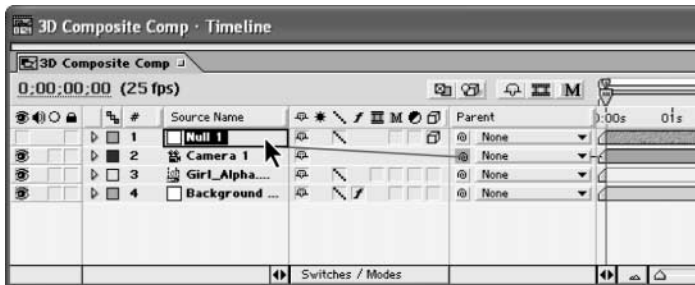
3D Composite Comp · Timeline

3D Composite Comp

0;00;00;00 (25 fps)

| # | Source Name | Parent |
|---|---|---|
| 1 | Null 1 | None |
| 2 | Camera 1 | None |
| 3 | Girl_Alpha.... | None |
| 4 | Background ... | None |

M

Parent

0:00s 01s

Switches / Modes